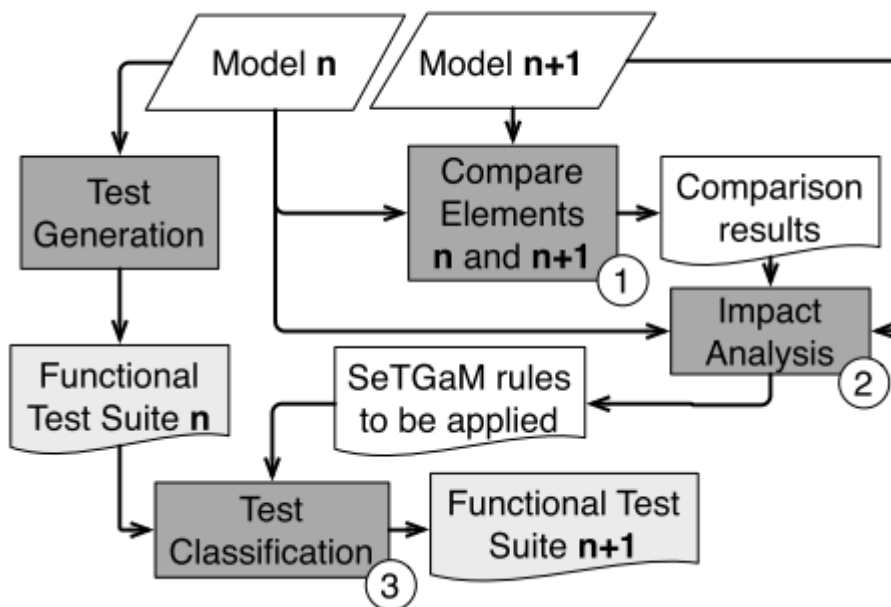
Model **n**

Model **n+1**

Test Generation

Compare Elements **n** and **n+1**

1

Comparison results

Impact Analysis

2

Functional Test Suite **n**

SeTGaM rules to be applied

Test Classification

3

Functional Test Suite **n+1**